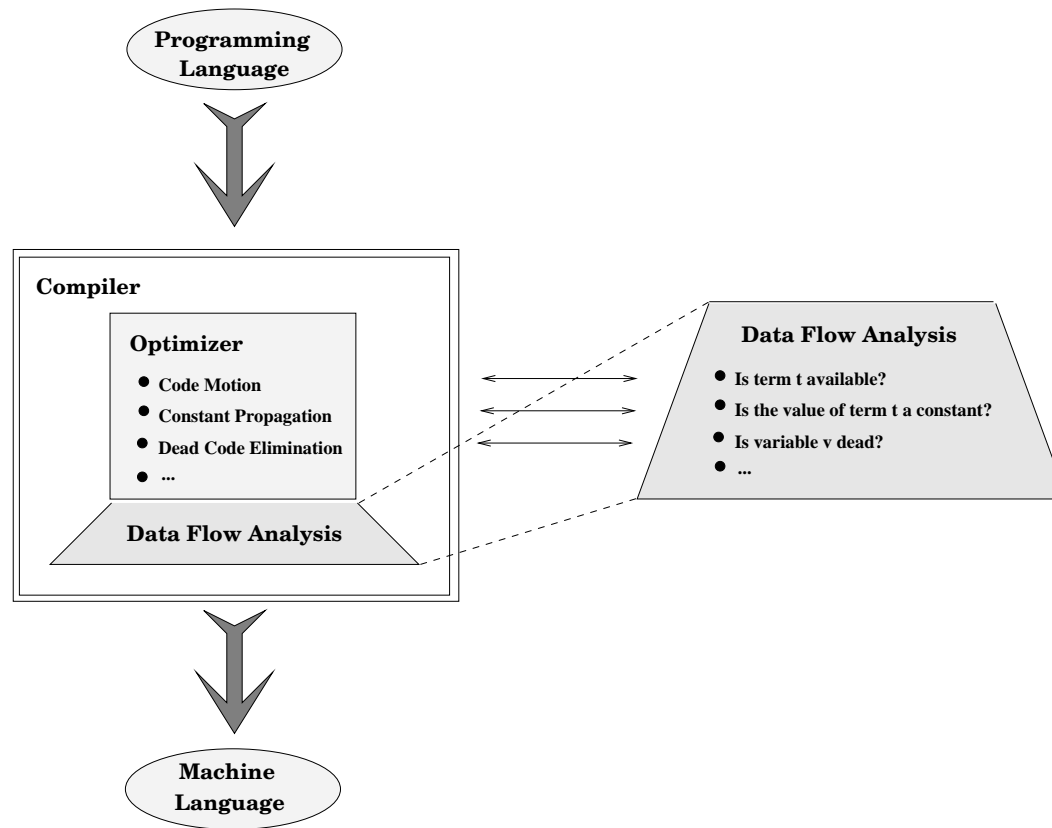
Programming Language

Compiler

Optimizer

- Code Motion
- Constant Propagation
- Dead Code Elimination
- ...

Data Flow Analysis

Data Flow Analysis

- Is term t available?
- Is the value of term t a constant?
- Is variable v dead?
- ...

Machine Language